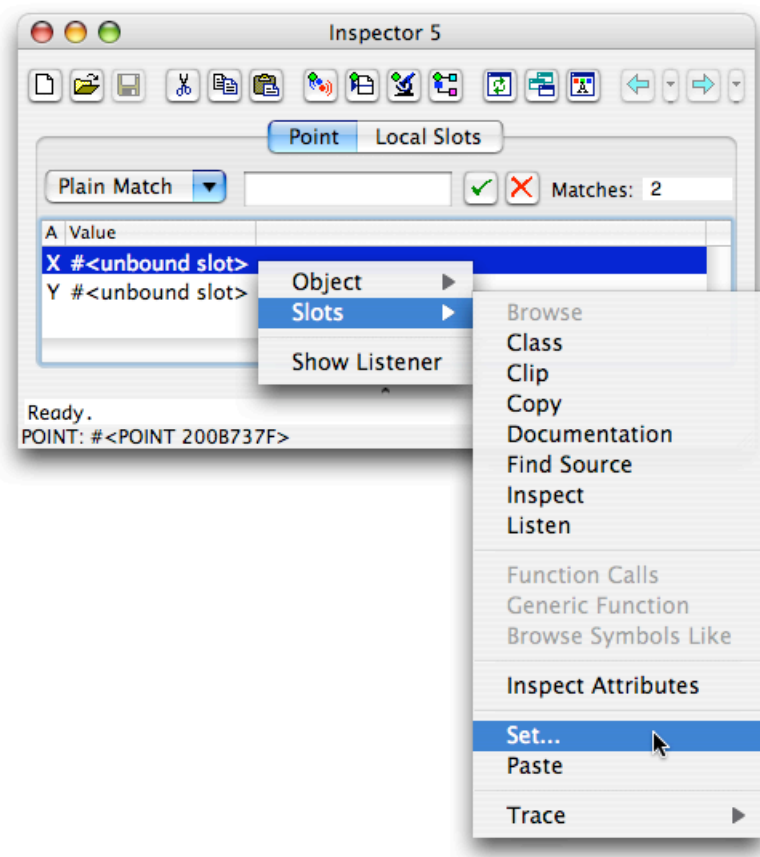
Inspector 5

Point | Local Slots

Plain Match

Matches: 2

| A | Value |
|---|---|
| X | #<unbound slot> |
| Y | #<unbound slot> |

Object
Slots
Show Listener

Browse
Class
Clip
Copy
Documentation
Find Source
Inspect
Listen
Function Calls
Generic Function
Browse Symbols Like
Inspect Attributes
Set...
Paste
Trace

Ready.
POINT: #<POINT 200B737F>